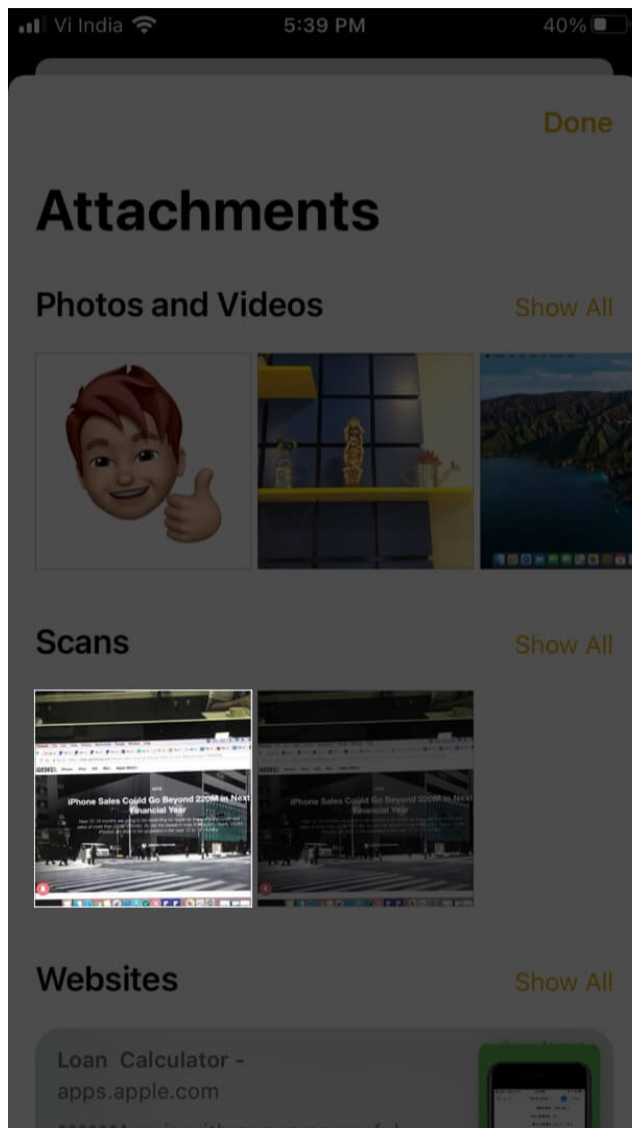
Vi India 5:39 PM 40%

Done

Attachments

Photos and Videos

Show All

Scans

Show All

iPhone Sales Could Go Beyond 220M in Next Financial Year

iPhone Sales Could Go Beyond 220M in Next Financial Year

Websites

Show All

Loan Calculator -
apps.apple.com
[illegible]